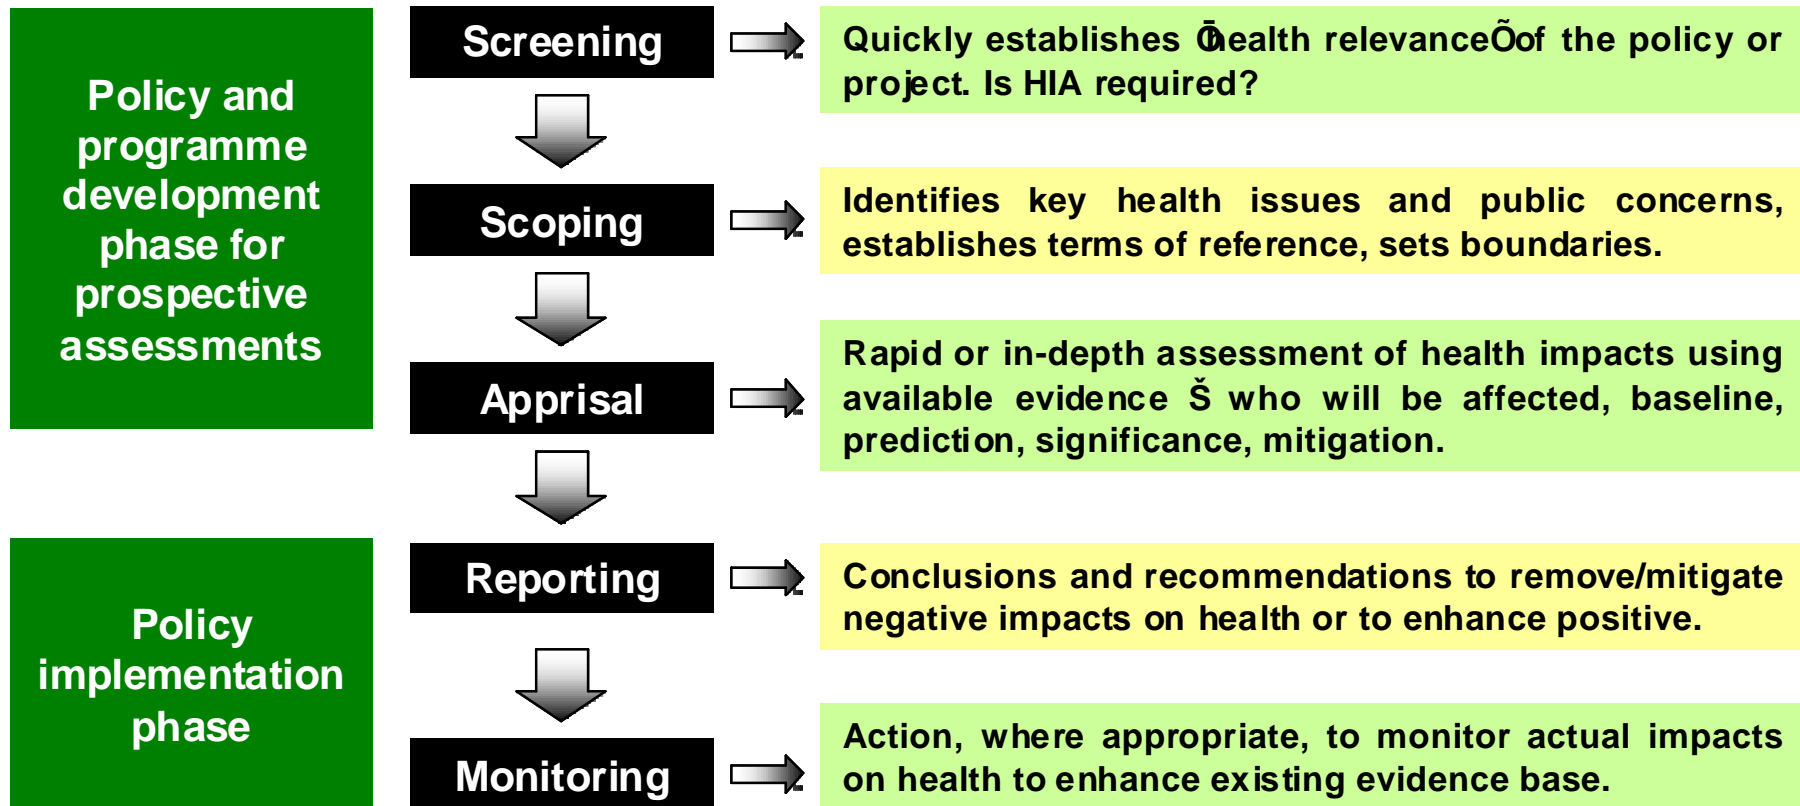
Policy and programme development phase for prospective assessments

Policy implementation phase

Screening

Scoping

Apprisal

Reporting

Monitoring

Quickly establishes Ōhealth relevanceÕof the policy or project. Is HIA required?

Identifies key health issues and public concerns, establishes terms of reference, sets boundaries.

Rapid or in-depth assessment of health impacts using available evidence Š who will be affected, baseline, prediction, significance, mitigation.

Conclusions and recommendations to remove/mitigate negative impacts on health or to enhance positive.

Action, where appropriate, to monitor actual impacts on health to enhance existing evidence base.